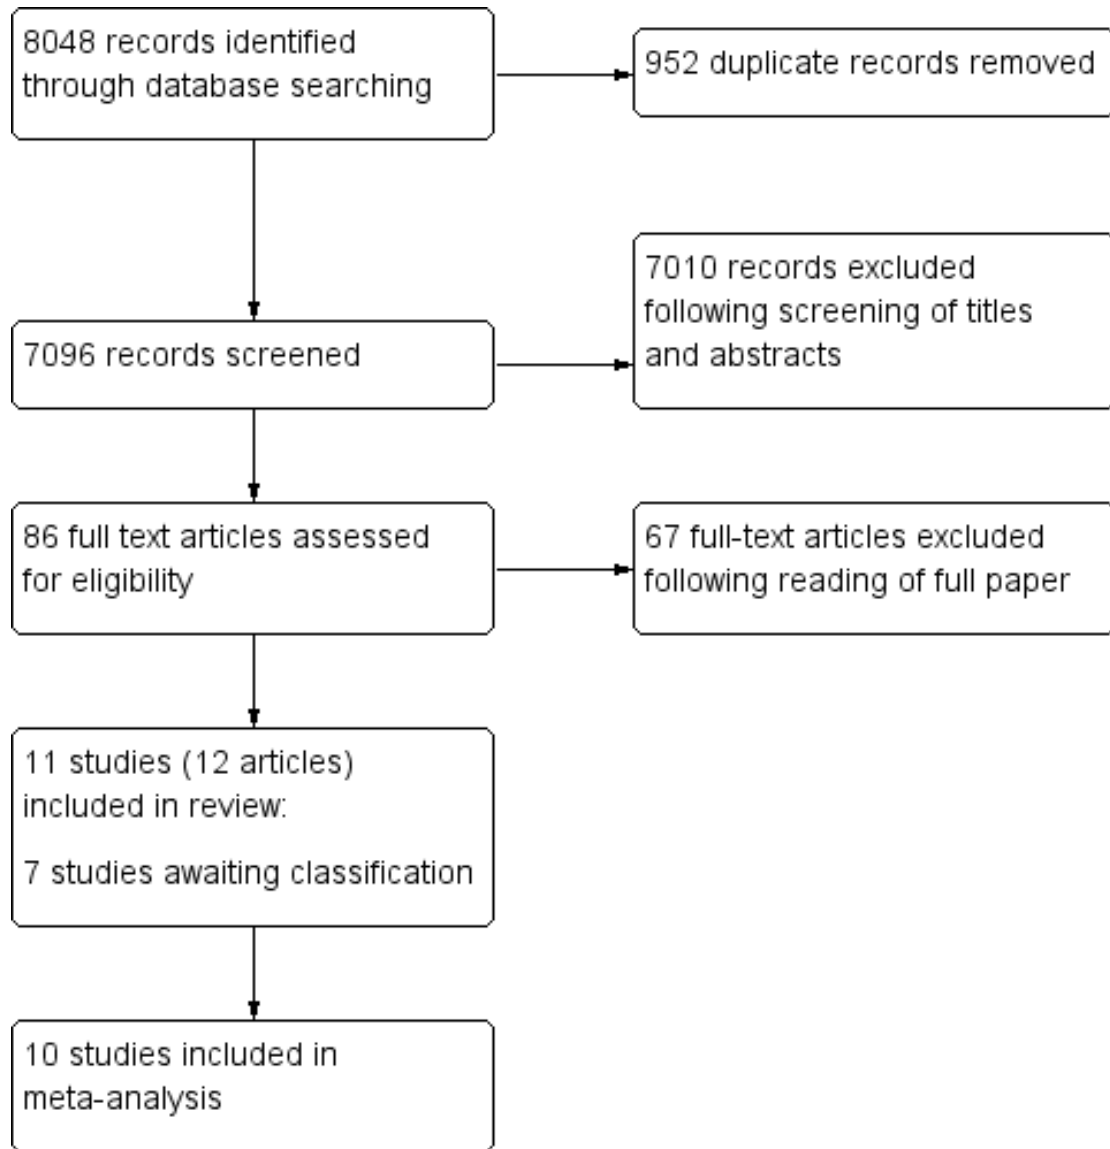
8048 records identified through database searching

952 duplicate records removed

7096 records screened

7010 records excluded following screening of titles and abstracts

86 full text articles assessed for eligibility

67 full-text articles excluded following reading of full paper

11 studies (12 articles) included in review:

7 studies awaiting classification

10 studies included in meta-analysis